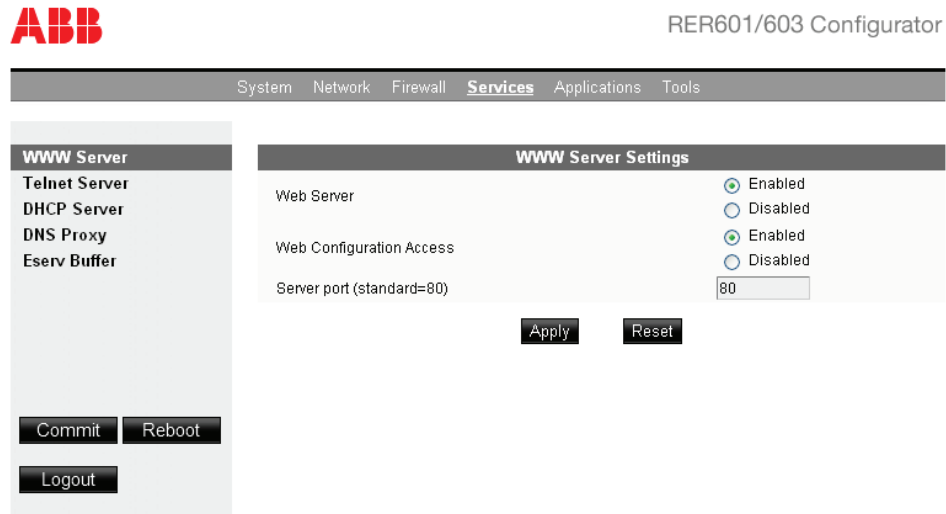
ABB

RER601/603 Configurator

System Network Firewall Services Applications Tools

WWW Server
Telnet Server
DHCP Server
DNS Proxy
Eserv Buffer

WWW Server Settings

| | |
|---|---|
| Web Server | Enabled<br>Disabled |
| Web Configuration Access | Enabled<br>Disabled |
| Server port (standard=80) | 80 |

Apply Reset

Commit Reboot

Logout